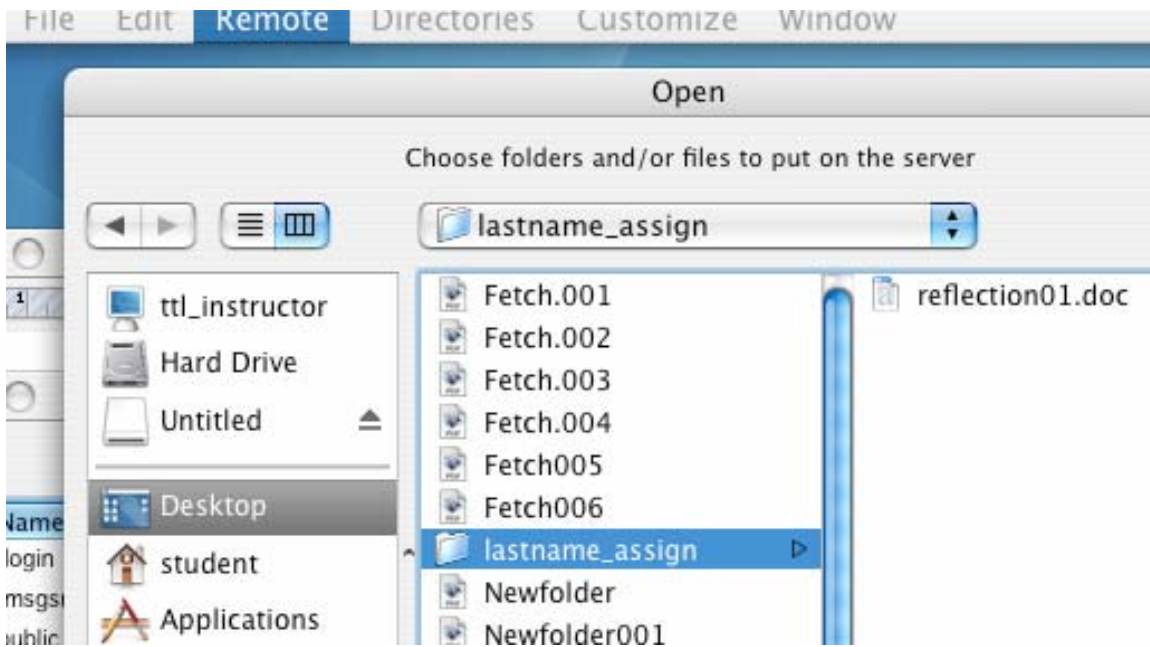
File Edit Remote Directories Customize Window

Open

Choose folders and/or files to put on the server

lastname_assign

ttl_instructor
Hard Drive
Untitled
Desktop
student
Applications

Fetch.001
Fetch.002
Fetch.003
Fetch.004
Fetch005
Fetch006
lastname_assign
Newfolder
Newfolder001

reflection01.doc

Name
login
msgs
ublic